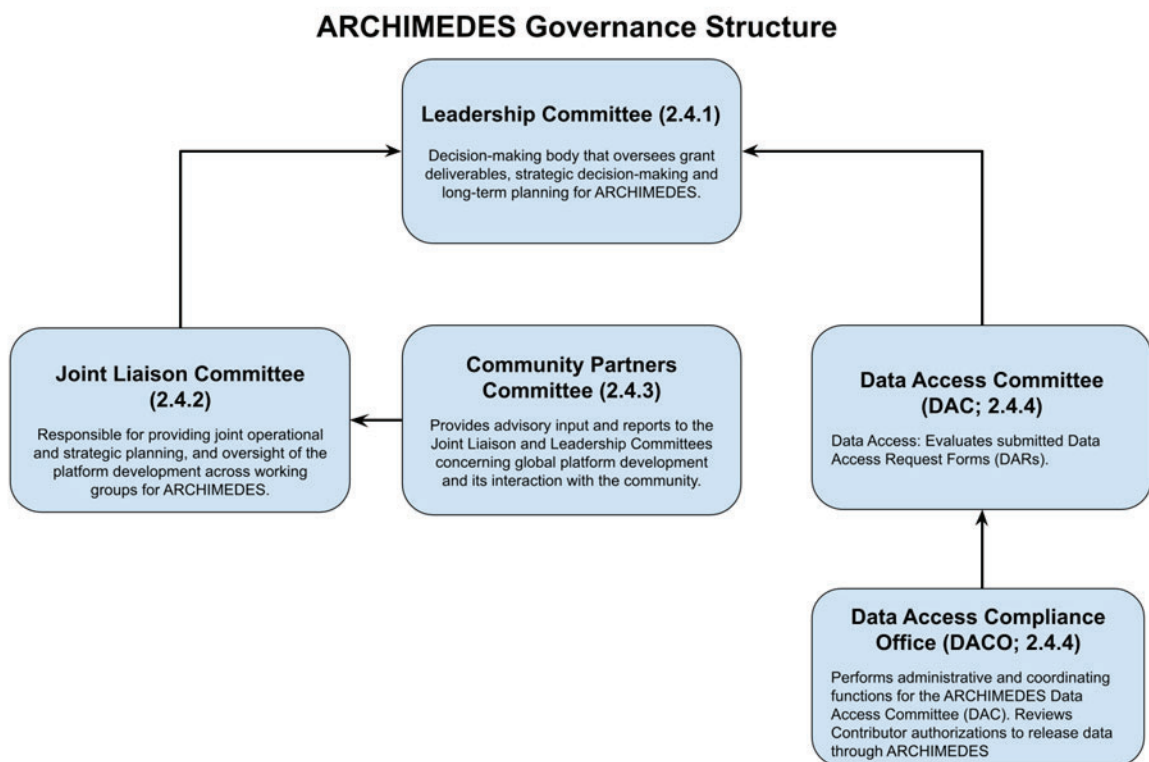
ARCHIMEDES Governance Structure

Leadership Committee (2.4.1)

Decision-making body that oversees grant deliverables, strategic decision-making and long-term planning for ARCHIMEDES.

Joint Liaison Committee (2.4.2)

Responsible for providing joint operational and strategic planning, and oversight of the platform development across working groups for ARCHIMEDES.

Community Partners Committee (2.4.3)

Provides advisory input and reports to the Joint Liaison and Leadership Committees concerning global platform development and its interaction with the community.

Data Access Committee (DAC; 2.4.4)

Data Access: Evaluates submitted Data Access Request Forms (DARs).

Data Access Compliance Office (DACO; 2.4.4)

Performs administrative and coordinating functions for the ARCHIMEDES Data Access Committee (DAC). Reviews Contributor authorizations to release data through ARCHIMEDES